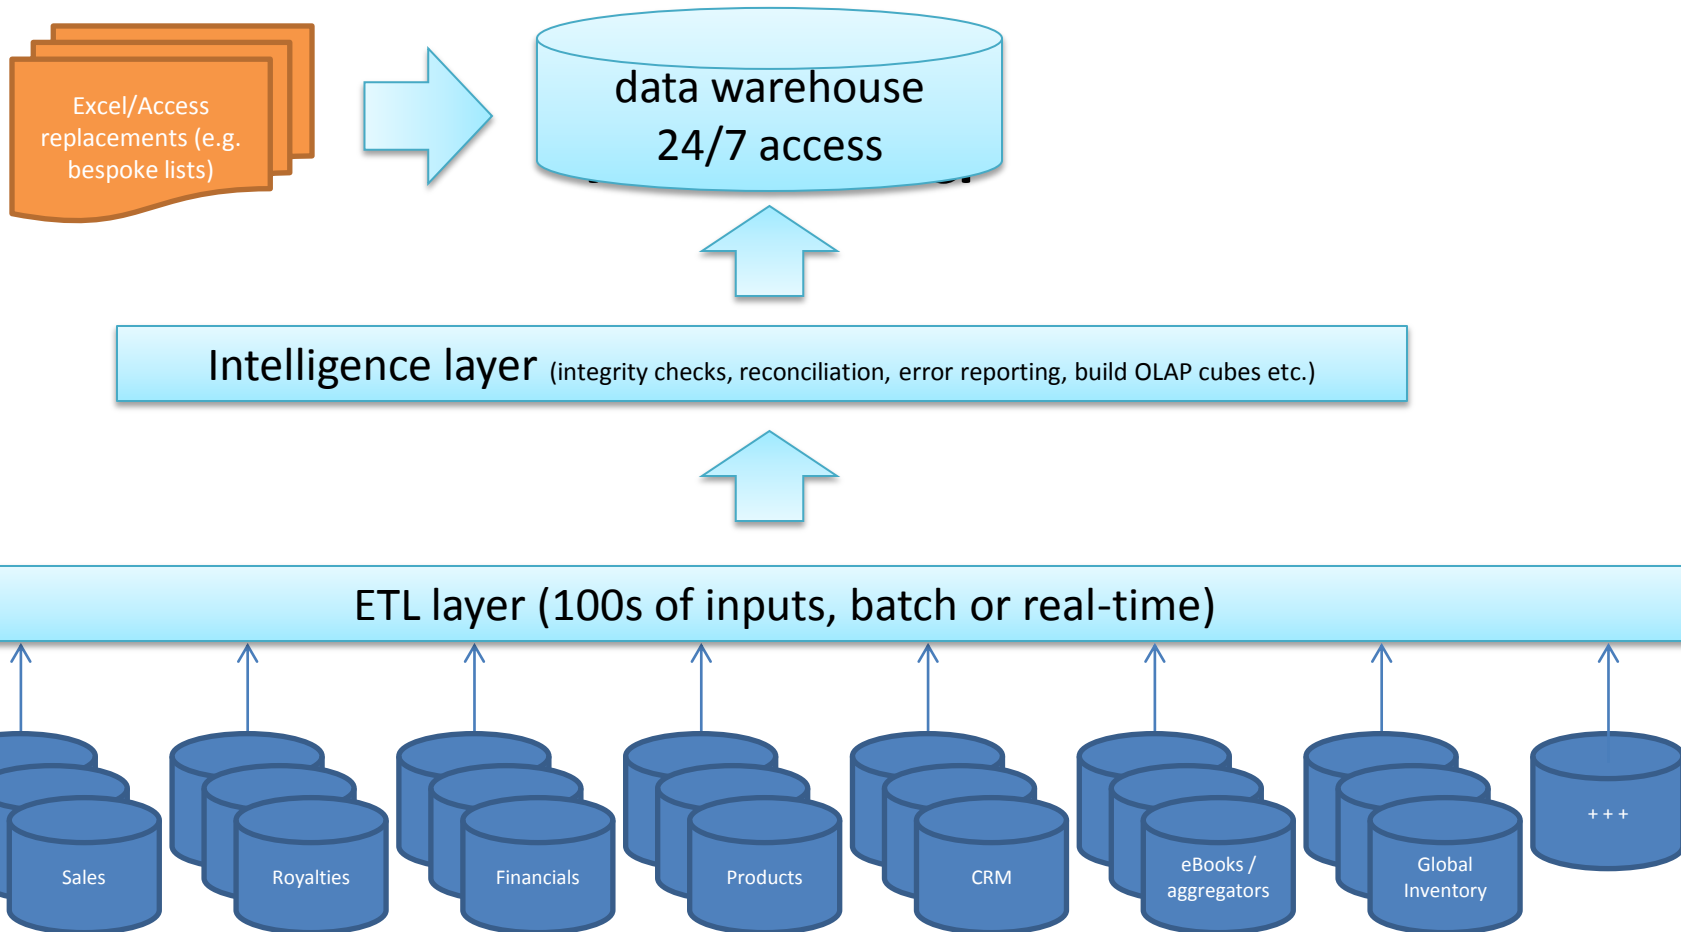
Excel/Access replacements (e.g. bespoke lists)

data warehouse
24/7 access

Intelligence layer (integrity checks, reconciliation, error reporting, build OLAP cubes etc.)

ETL layer (100s of inputs, batch or real-time)

Sales

Royalties

Financials

Products

CRM

eBooks / aggregators

Global Inventory

+ + +